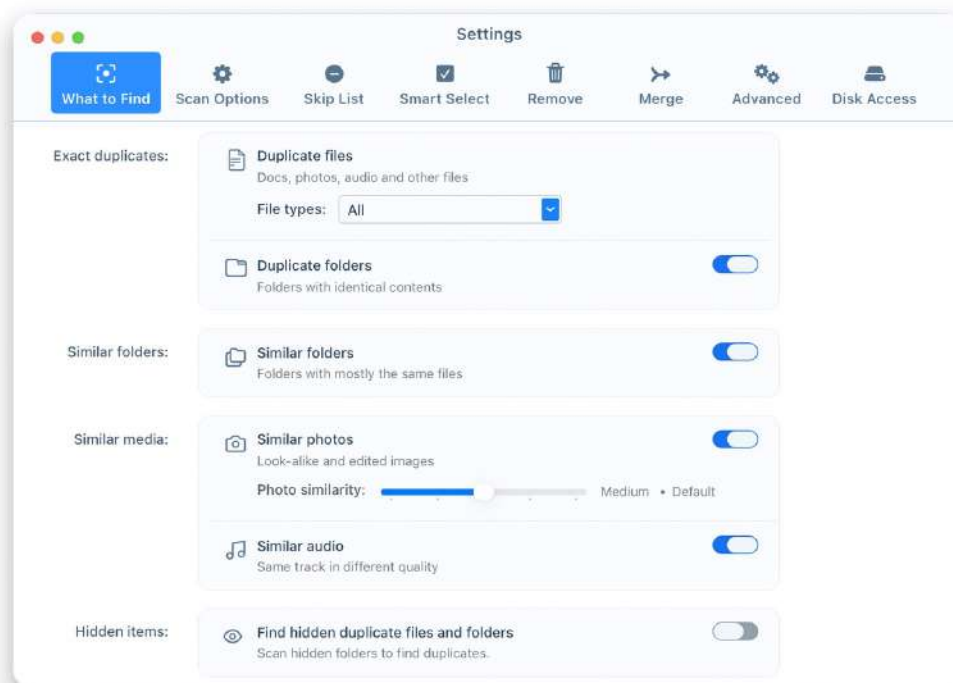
Settings

What to Find
Scan Options
Skip List
Smart Select
Remove
Merge
Advanced
Disk Access

Exact duplicates:

Duplicate files
Docs, photos, audio and other files
File types: All

Duplicate folders
Folders with identical contents

Similar folders:

Similar folders
Folders with mostly the same files

Similar media:

Similar photos
Look-alike and edited images
Photo similarity: Medium • Default

Similar audio
Same track in different quality

Hidden items:

Find hidden duplicate files and folders
Scan hidden folders to find duplicates.